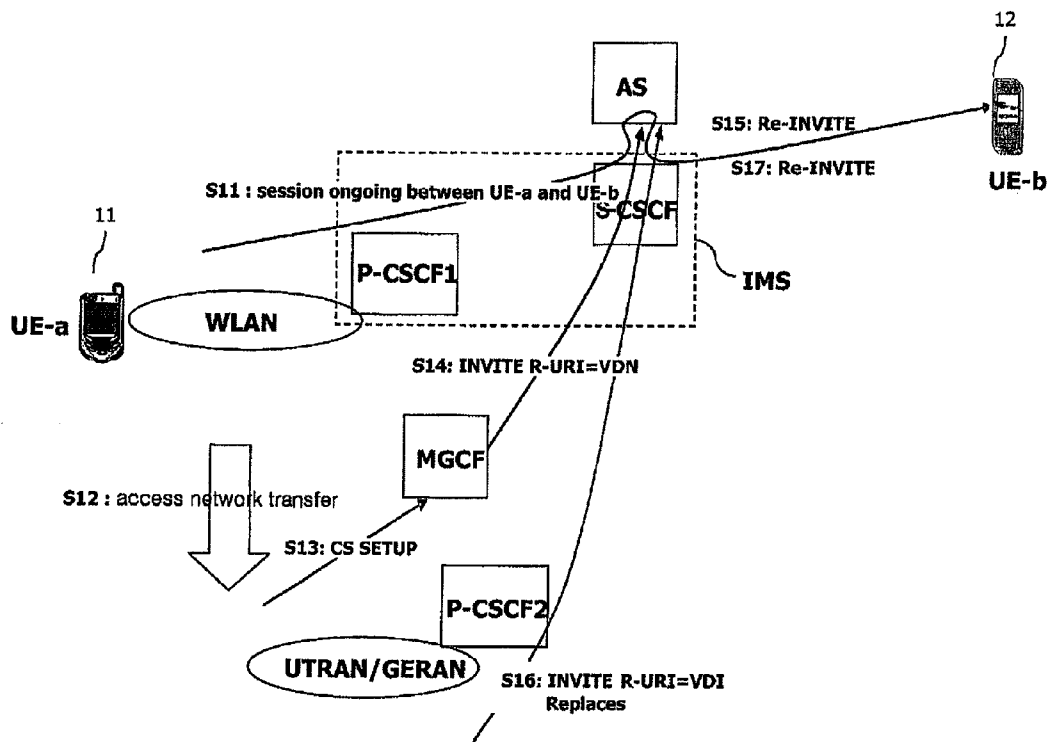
12

AS

S15: Re-INVITE

S17: Re-INVITE

UE-b

S11 : session ongoing between UE-a and UE-b

S-CSCF

11

P-CSCF1

IMS

UE-a

WLAN

S14: INVITE R-URI=VDN

MGCF

S12 : access network transfer

S13: CS SETUP

P-CSCF2

UTRAN/GERAN

S16: INVITE R-URI=VDI Replaces